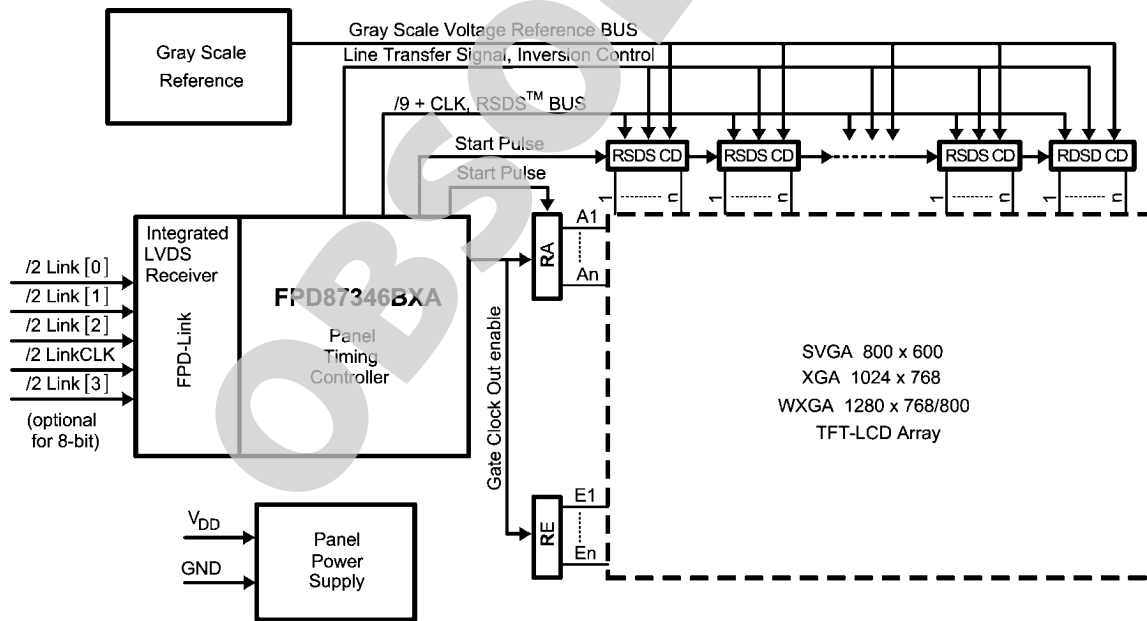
Gray Scale Reference

Gray Scale Voltage Reference BUS

Line Transfer Signal, Inversion Control

/9 + CLK, RSDS$^{TM}$ BUS

Start Pulse

Start Pulse

RSDS CD

RSDS CD

RSDS CD

RDSD CD

1 n

1 n

1 n

1 n

Integrated LVDS Receiver

FPD-Link

FPD87346BXA

Panel Timing Controller

/2 Link [0]

/2 Link [1]

/2 Link [2]

/2 LinkCLK

/2 Link [3]

(optional for 8-bit)

RA

A1

An

Gate Clock Out enable

RE

E1

En

SVGA 800 x 600
XGA 1024 x 768
WXGA 1280 x 768/800
TFT-LCD Array

V$_{DD}$

GND

Panel Power Supply

OBSOLETE